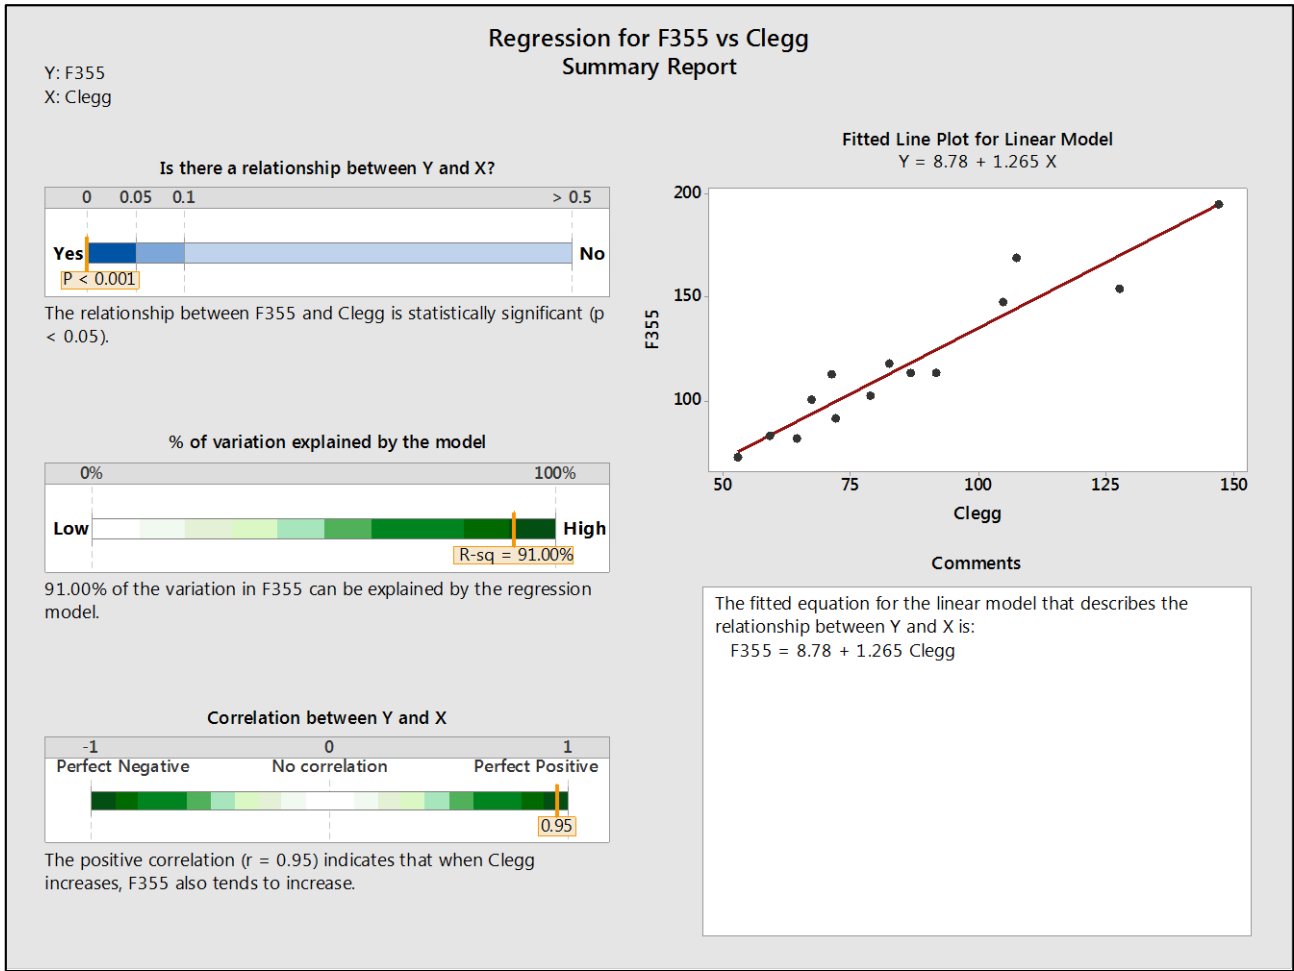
Regression for F355 vs Clegg
Summary Report

Y: F355
X: Clegg

Is there a relationship between Y and X?

0 0.05 0.1 > 0.5

Yes No

P < 0.001

The relationship between F355 and Clegg is statistically significant (p < 0.05).

% of variation explained by the model

0% 100%

Low High

R-sq = 91.00%

91.00% of the variation in F355 can be explained by the regression model.

Correlation between Y and X

-1 0 1

Perfect Negative No correlation Perfect Positive

0.95

The positive correlation (r = 0.95) indicates that when Clegg increases, F355 also tends to increase.

Fitted Line Plot for Linear Model
Y = 8.78 + 1.265 X

200
150
100
F355
50 75 100 125 150
Clegg

Comments

The fitted equation for the linear model that describes the relationship between Y and X is:
F355 = 8.78 + 1.265 Clegg